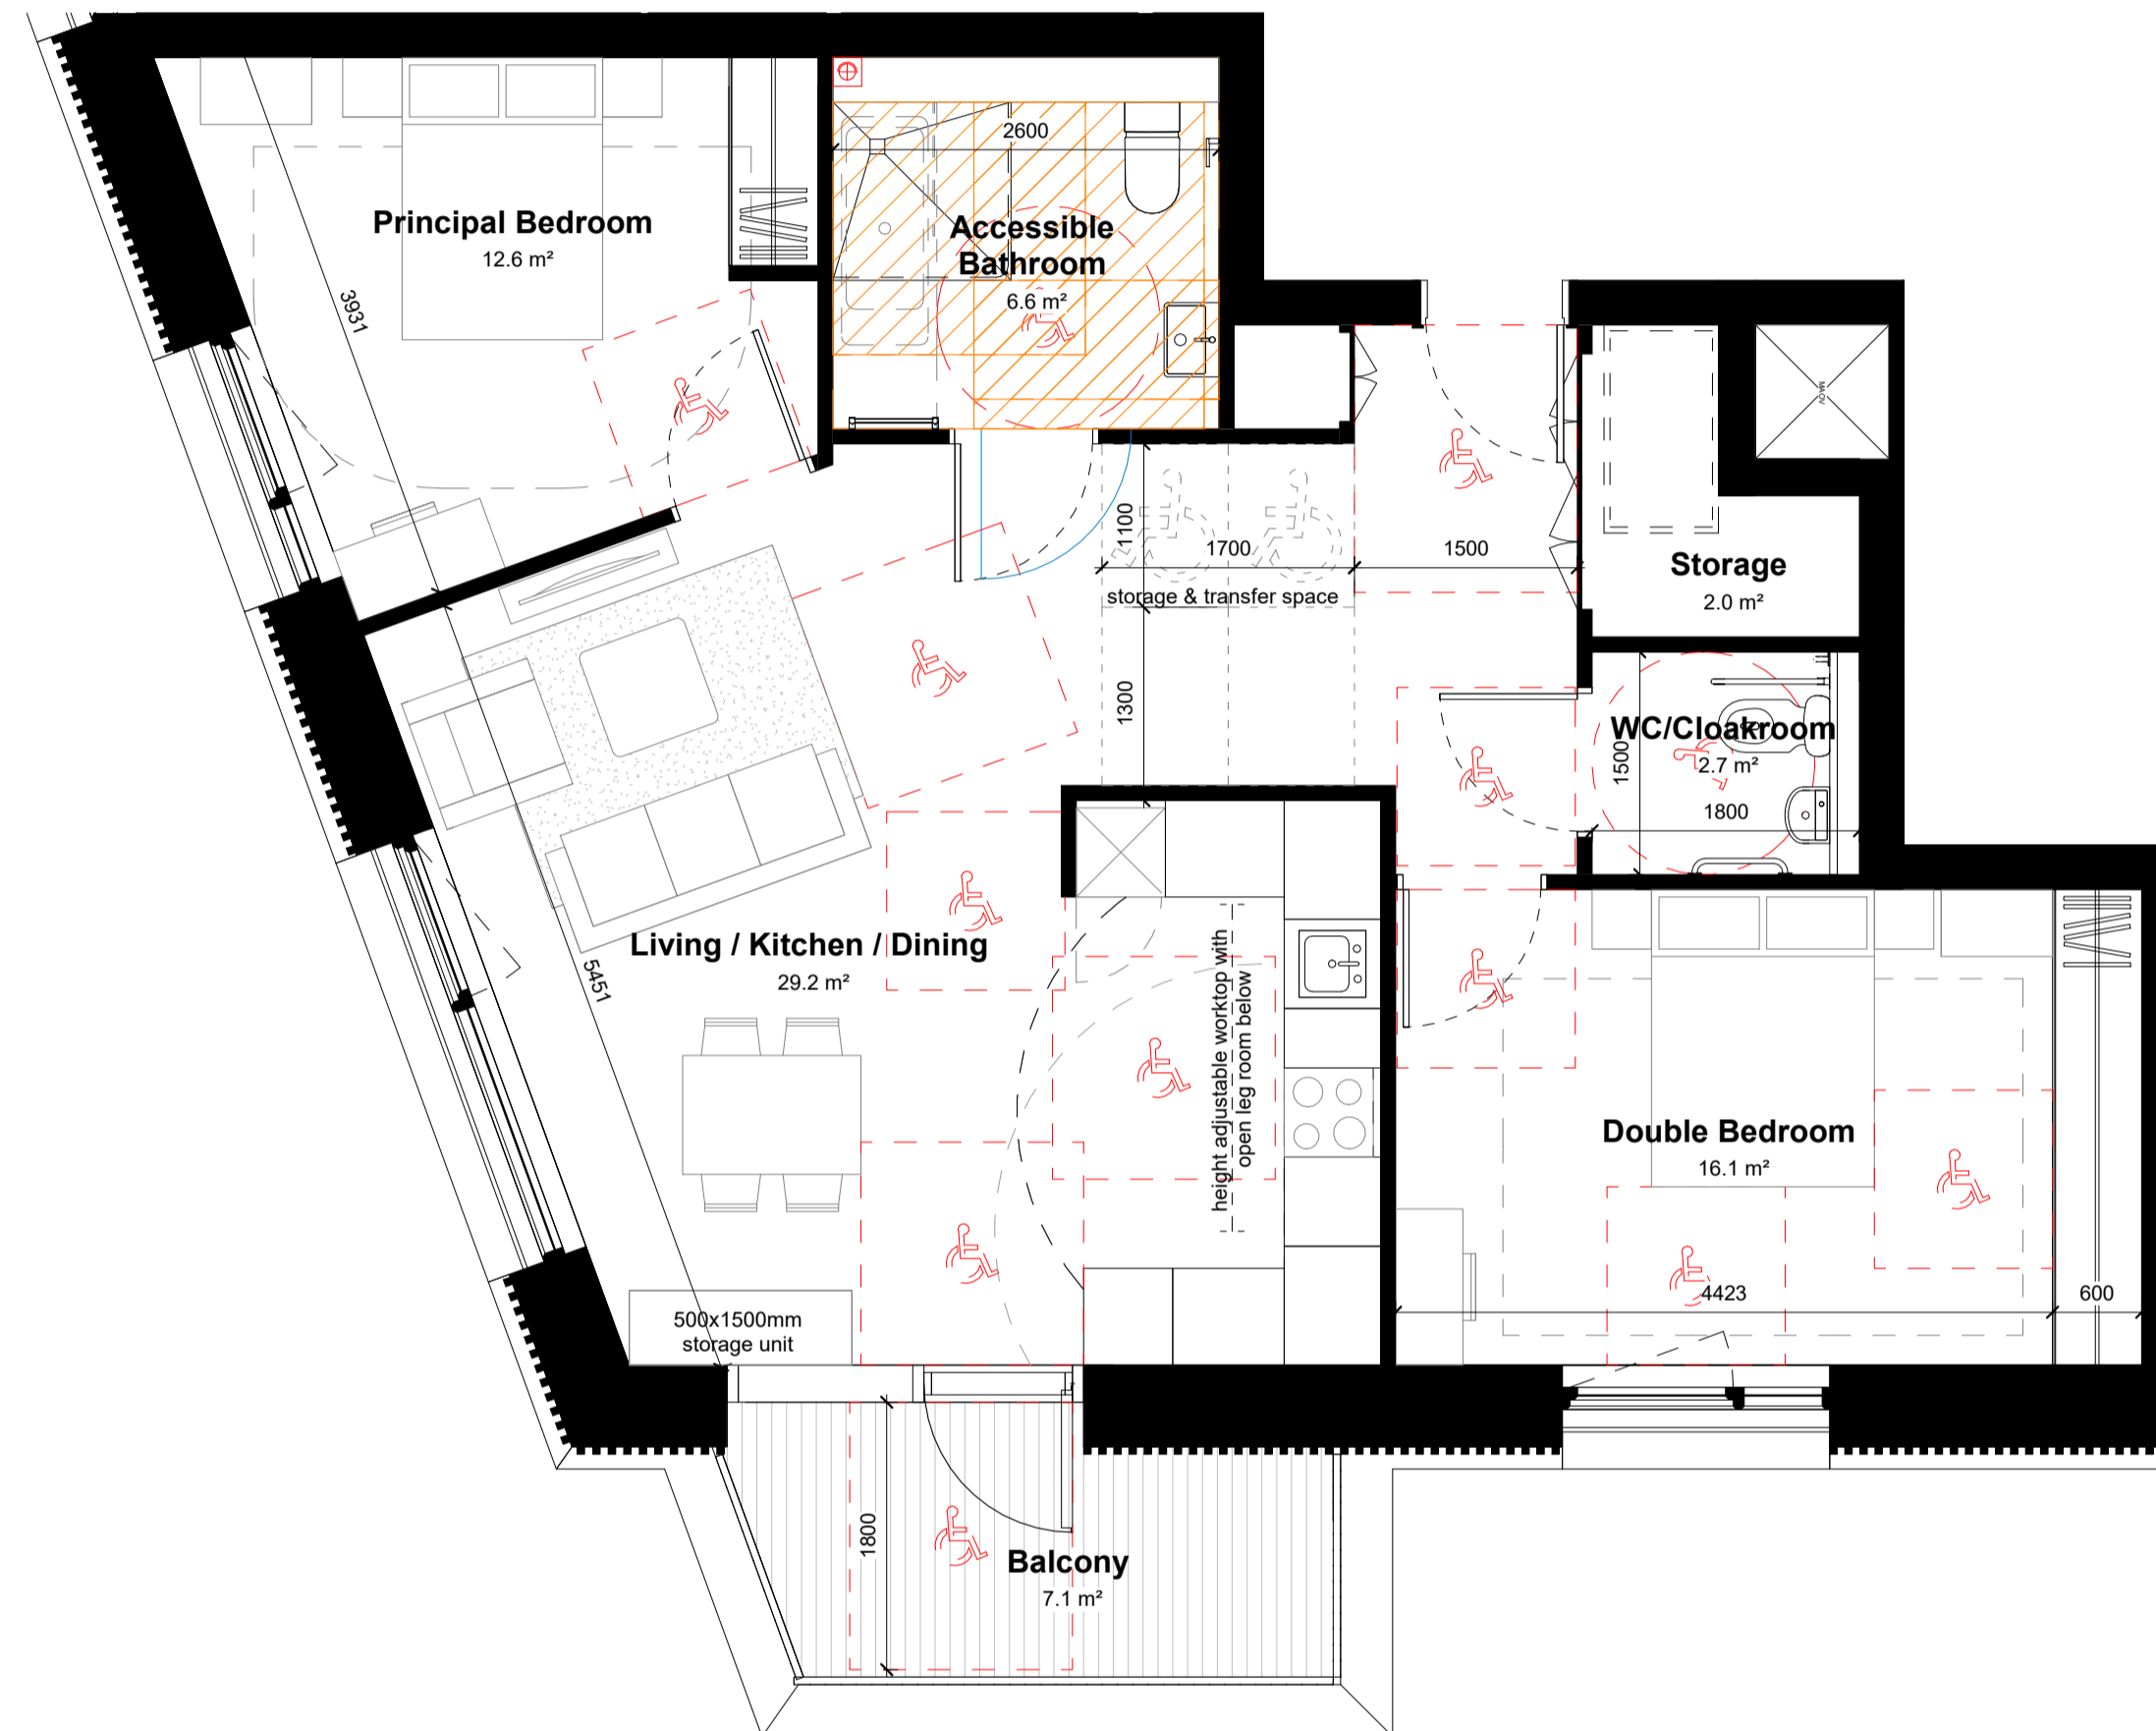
Principal Bedroom
12.6 m²

3931

2600

Accessible Bathroom
6.6 m²

1100

1700

1500

storage & transfer space

Storage
2.0 m²

1300

WC/Cloakroom
2.7 m²

1500

1800

Living / Kitchen / Dining
29.2 m²

5451

height adjustable worktop with open leg room below

Double Bedroom
16.1 m²

4423

600

500x1500mm storage unit

1800

Balcony
7.1 m²